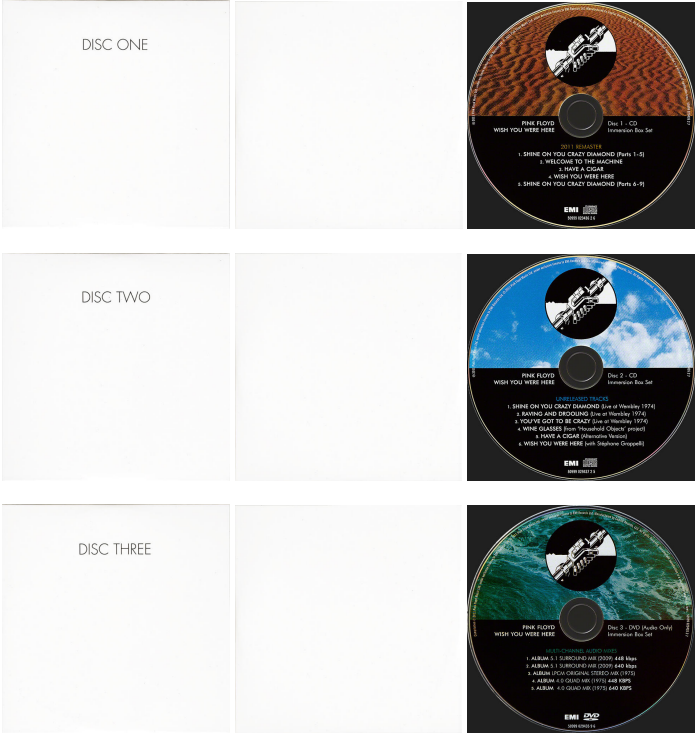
DISC ONE

PINK FLOYD
WISH YOU WERE HERE

Disc 1 - CD
Immersion Box Set

2011 REMASTER
1. SHINE ON YOU CRAZY DIAMOND (Parts 1–5)
2. WELCOME TO THE MACHINE
3. HAVE A CIGAR
4. WISH YOU WERE HERE
5. SHINE ON YOU CRAZY DIAMOND (Parts 6–9)

EMI
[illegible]

DISC TWO

PINK FLOYD
WISH YOU WERE HERE

Disc 2 - CD
Immersion Box Set

UNRELEASED TRACKS
1. SHINE ON YOU CRAZY DIAMOND (Live at Wembley 1974)
2. RAVING AND DROOLING (Live at Wembley 1974)
3. YOU'VE GOT TO BE CRAZY (Live at Wembley 1974)
4. WINE GLASSES (from 'Household Objects' project)
5. HAVE A CIGAR (Alternative Version)
6. WISH YOU WERE HERE (with Stéphane Grappelli)

EMI
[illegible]

DISC THREE

PINK FLOYD
WISH YOU WERE HERE

Disc 3 - DVD (Audio Only)
Immersion Box Set

MULTI-CHANNEL AUDIO MIXES
1. ALBUM 5.1 SURROUND MIX (2009) 448 kbps
2. ALBUM 5.1 SURROUND MIX (2009) 640 kbps
3. ALBUM LPCM ORIGINAL STEREO MIX (1975)
4. ALBUM 4.0 QUAD MIX (1975) 448 KBPS
5. ALBUM 4.0 QUAD MIX (1975) 640 KBPS

EMI DVD
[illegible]